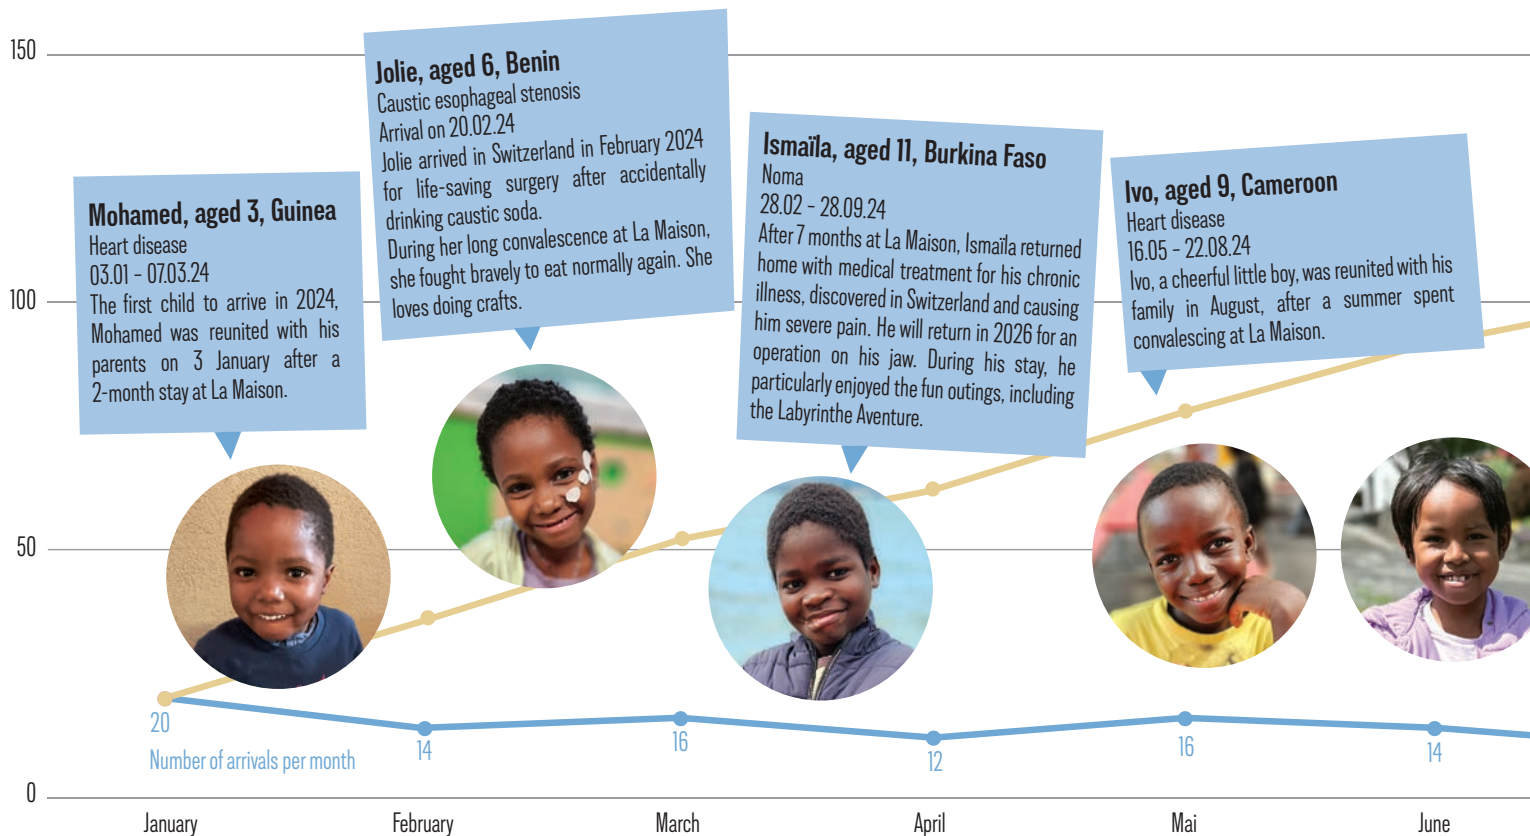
150

100

50

0

Mohamed, aged 3, Guinea
Heart disease
03.01 - 07.03.24
The first child to arrive in 2024, Mohamed was reunited with his parents on 3 January after a 2-month stay at La Maison.

Jolie, aged 6, Benin
Caustic esophageal stenosis
Arrival on 20.02.24
Jolie arrived in Switzerland in February 2024 for life-saving surgery after accidentally drinking caustic soda.
During her long convalescence at La Maison, she fought bravely to eat normally again. She loves doing crafts.

Ismaïla, aged 11, Burkina Faso
Noma
28.02 - 28.09.24
After 7 months at La Maison, Ismaïla returned home with medical treatment for his chronic illness, discovered in Switzerland and causing him severe pain. He will return in 2026 for an operation on his jaw. During his stay, he particularly enjoyed the fun outings, including the Labyrinthe Aventure.

Ivo, aged 9, Cameroon
Heart disease
16.05 - 22.08.24
Ivo, a cheerful little boy, was reunited with his family in August, after a summer spent convalescing at La Maison.

20
Number of arrivals per month
14
16
12
16
14

January
February
March
April
Mai
June